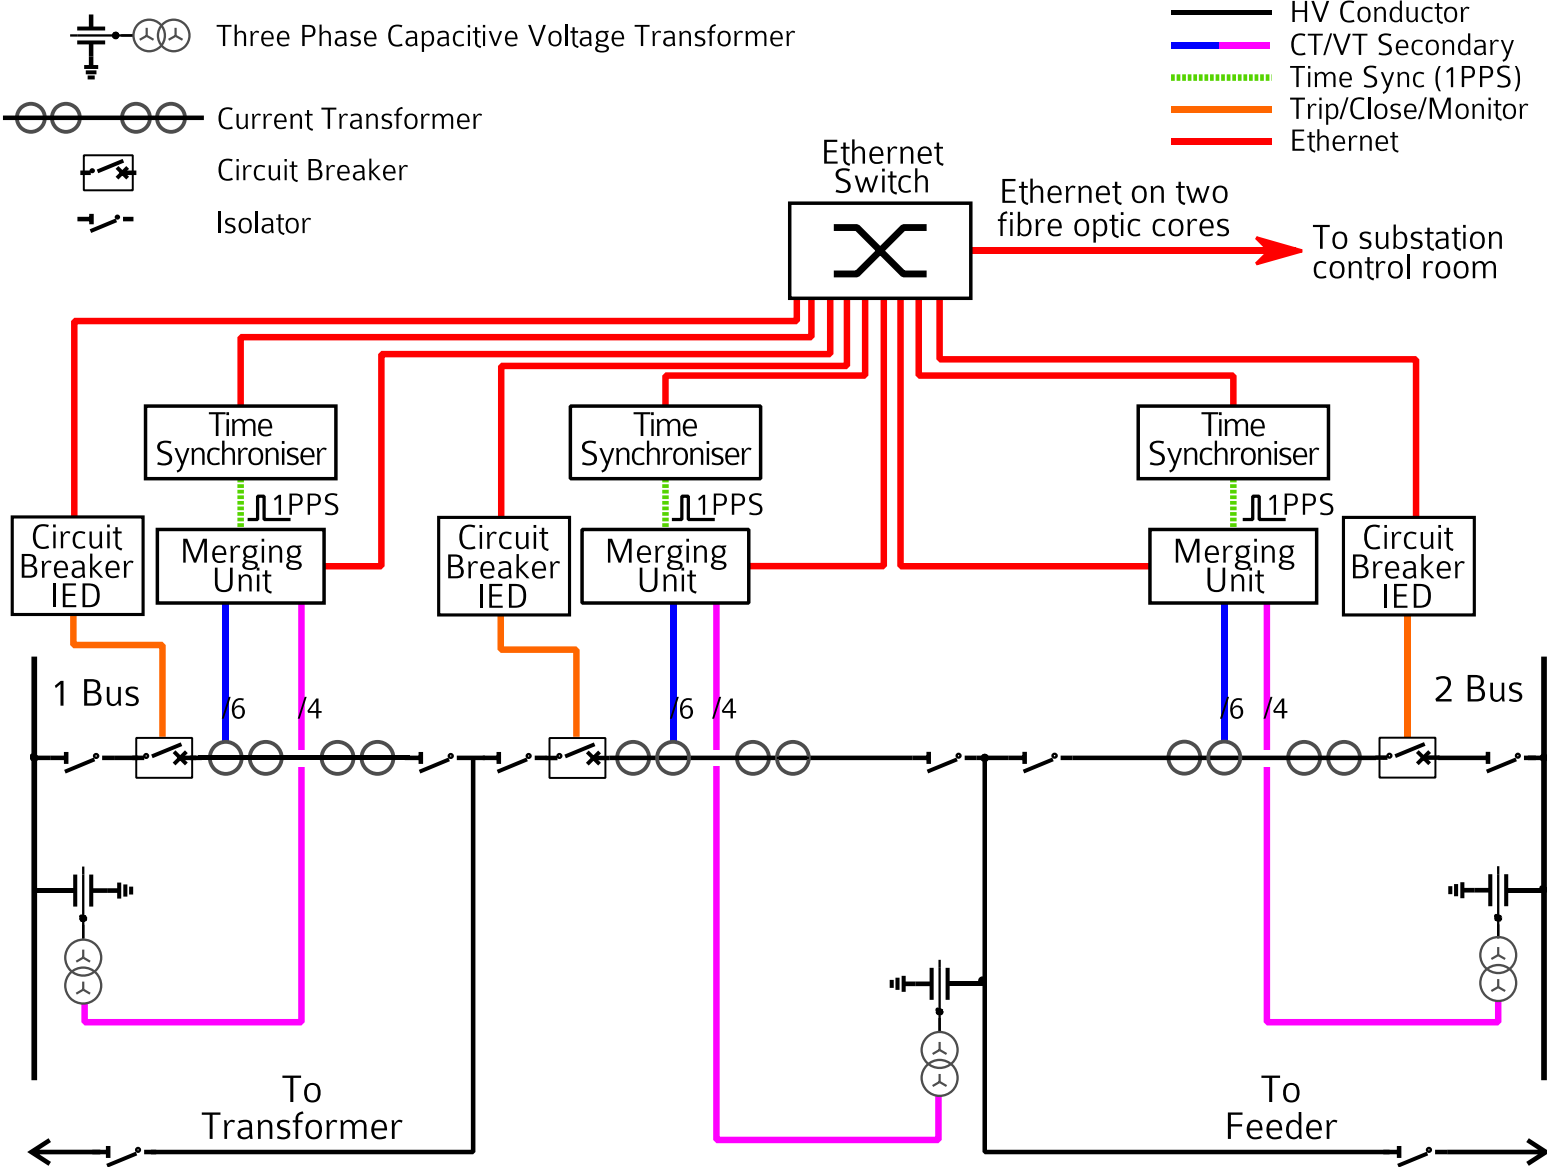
Three Phase Capacitive Voltage Transformer

Current Transformer

Circuit Breaker

Isolator

HV Conductor
CT/VT Secondary
Time Sync (1PPS)
Trip/Close/Monitor
Ethernet

Ethernet Switch

Ethernet on two fibre optic cores

To substation control room

Time Synchroniser

1PPS

Merging Unit

Circuit Breaker IED

Time Synchroniser

1PPS

Circuit Breaker IED

Merging Unit

Time Synchroniser

1PPS

Merging Unit

Circuit Breaker IED

1 Bus

/6

/4

/6

/4

/6

/4

2 Bus

To Transformer

To Feeder